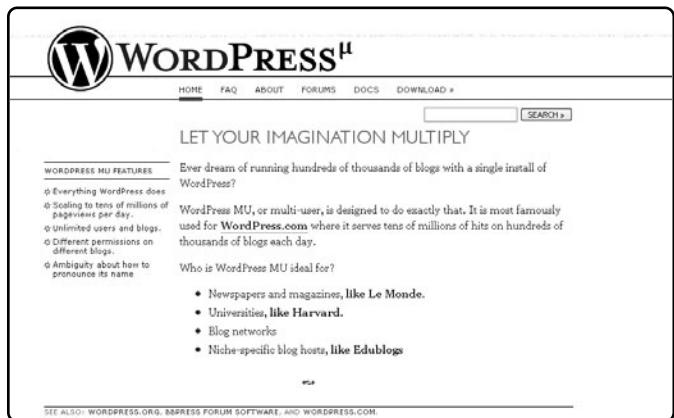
WORDPRESS$^{\mu}$

HOME FAQ ABOUT FORUMS DOCS DOWNLOAD »

SEARCH »

LET YOUR IMAGINATION MULTIPLY

WORDPRESS MU FEATURES

Everything WordPress does

Scaling to tens of millions of pageviews per day.

Unlimited users and blogs.

Different permissions on different blogs.

Ambiguity about how to pronounce its name

Ever dream of running hundreds of thousands of blogs with a single install of WordPress?

WordPress MU, or multi-user, is designed to do exactly that. It is most famously used for WordPress.com where it serves tens of millions of hits on hundreds of thousands of blogs each day.

Who is WordPress MU ideal for?

- Newspapers and magazines, like Le Monde.
- Universities, like Harvard.
- Blog networks
- Niche-specific blog hosts, like Edublogs

SEE ALSO: WORDPRESS.ORG, BBPRESS FORUM SOFTWARE, AND WORDPRESS.COM.